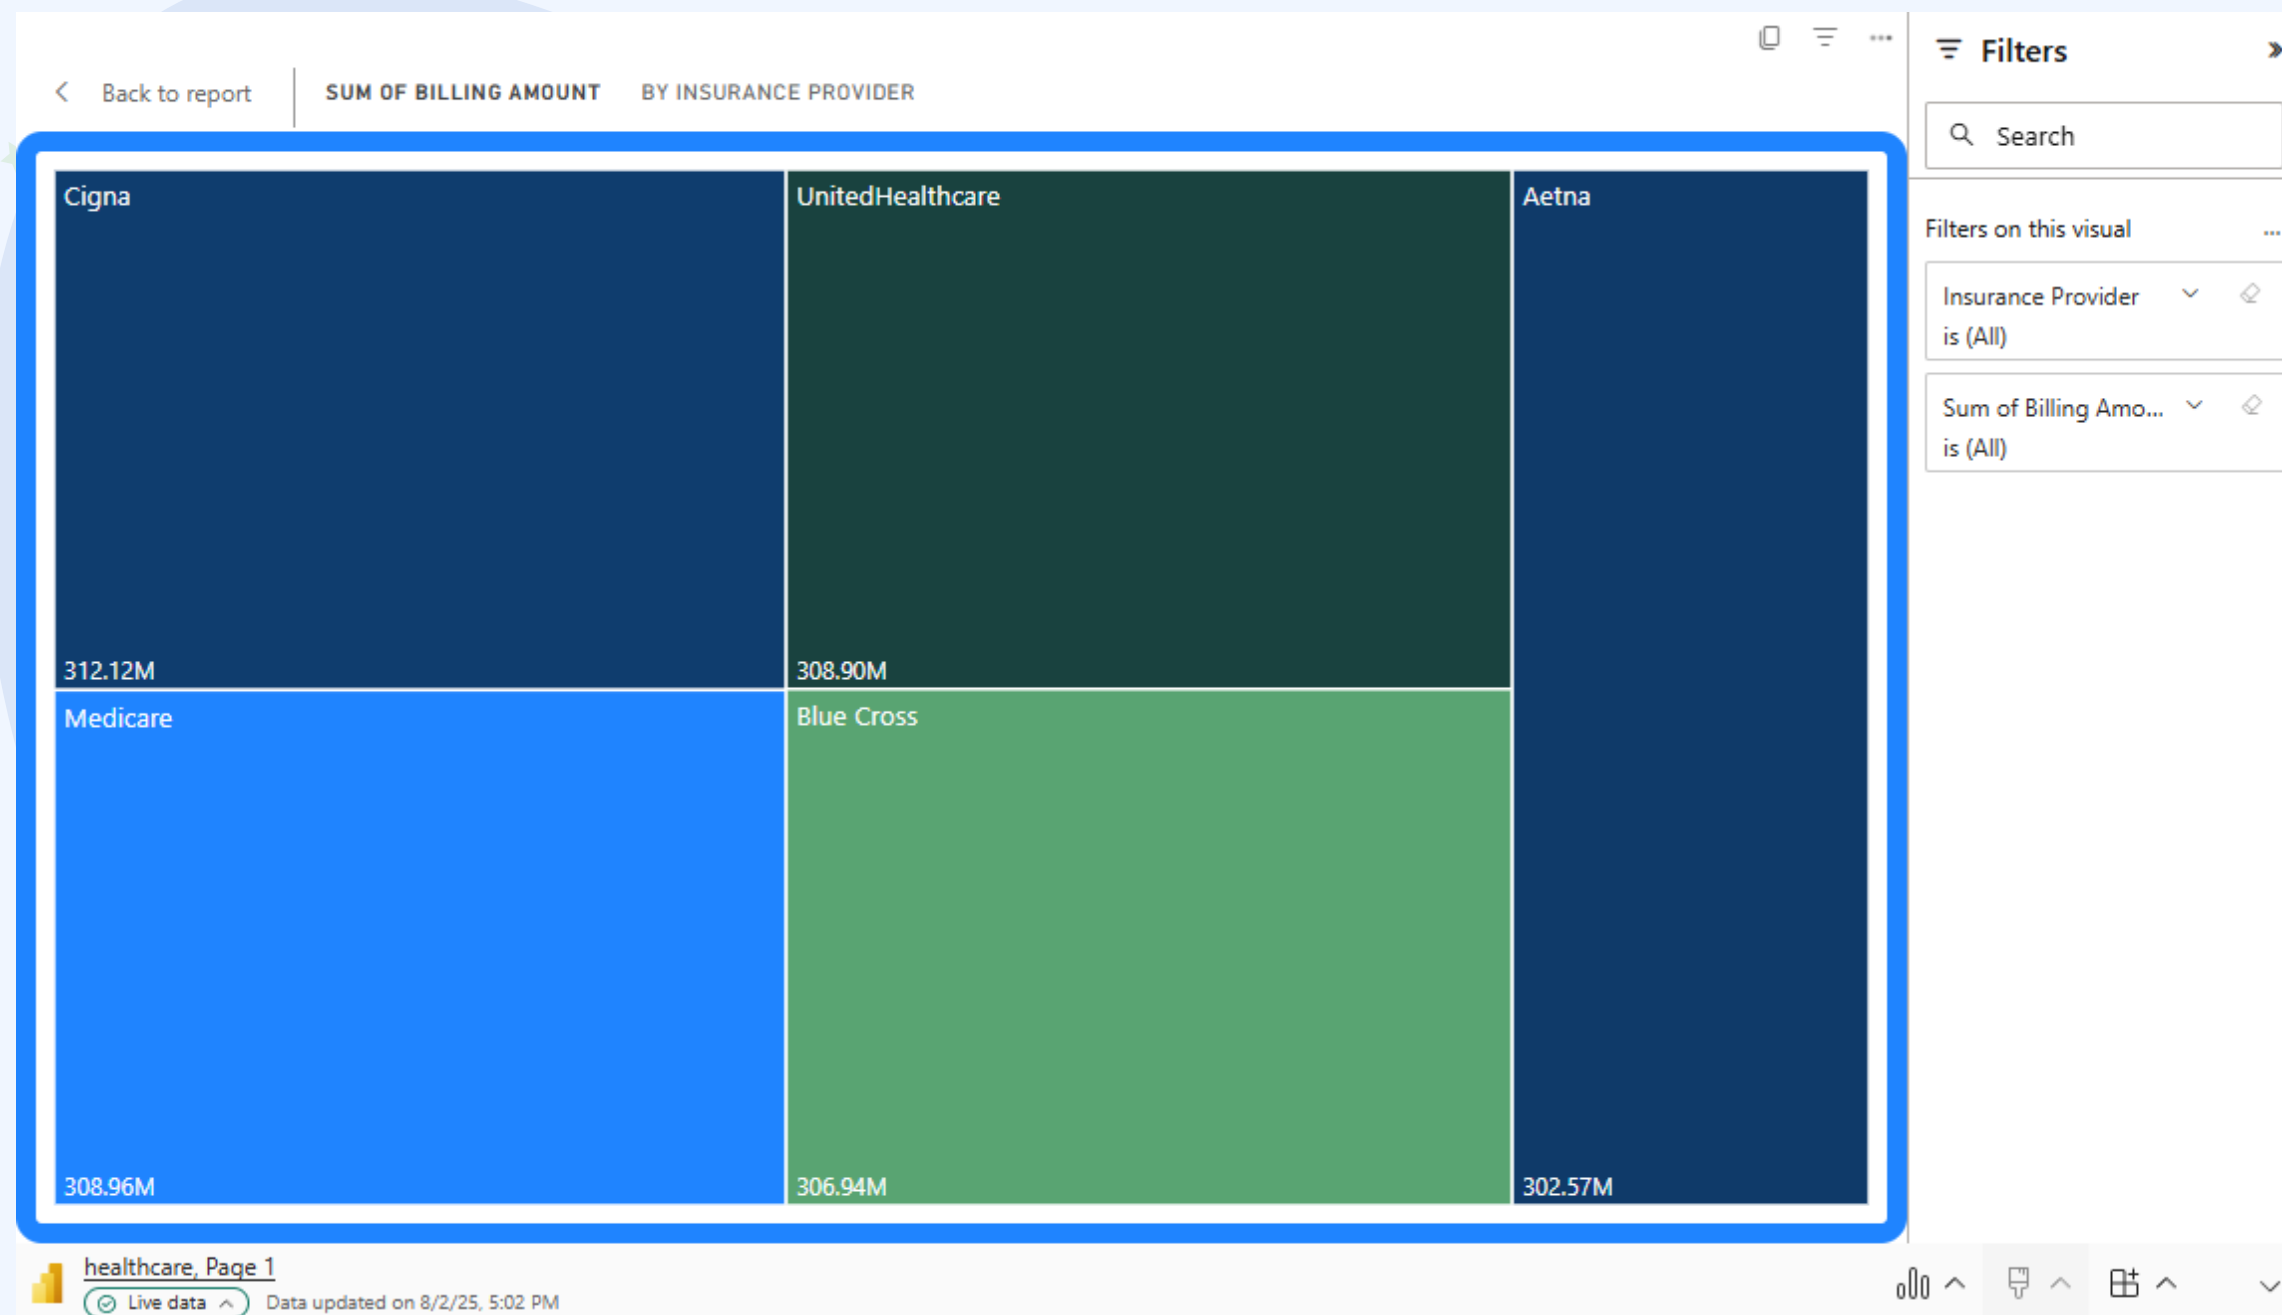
Back to report

SUM OF BILLING AMOUNT BY INSURANCE PROVIDER

Cigna
312.12M

UnitedHealthcare
308.90M

Aetna
302.57M

Medicare
308.96M

Blue Cross
306.94M

Filters

Search

Filters on this visual

Insurance Provider
is (All)

Sum of Billing Amo...
is (All)

healthcare, Page 1
Live data
Data updated on 8/2/25, 5:02 PM